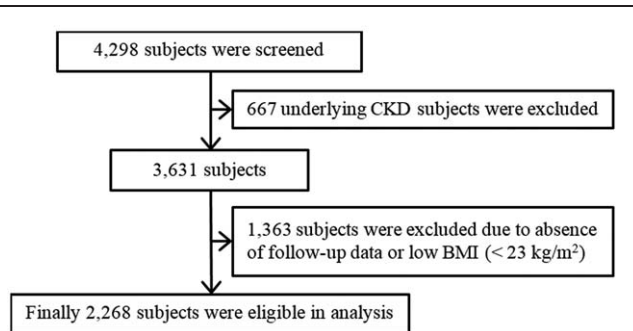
4,298 subjects were screened

667 underlying CKD subjects were excluded

3,631 subjects

1,363 subjects were excluded due to absence of follow-up data or low BMI (< 23 kg/m$^2$)

Finally 2,268 subjects were eligible in analysis